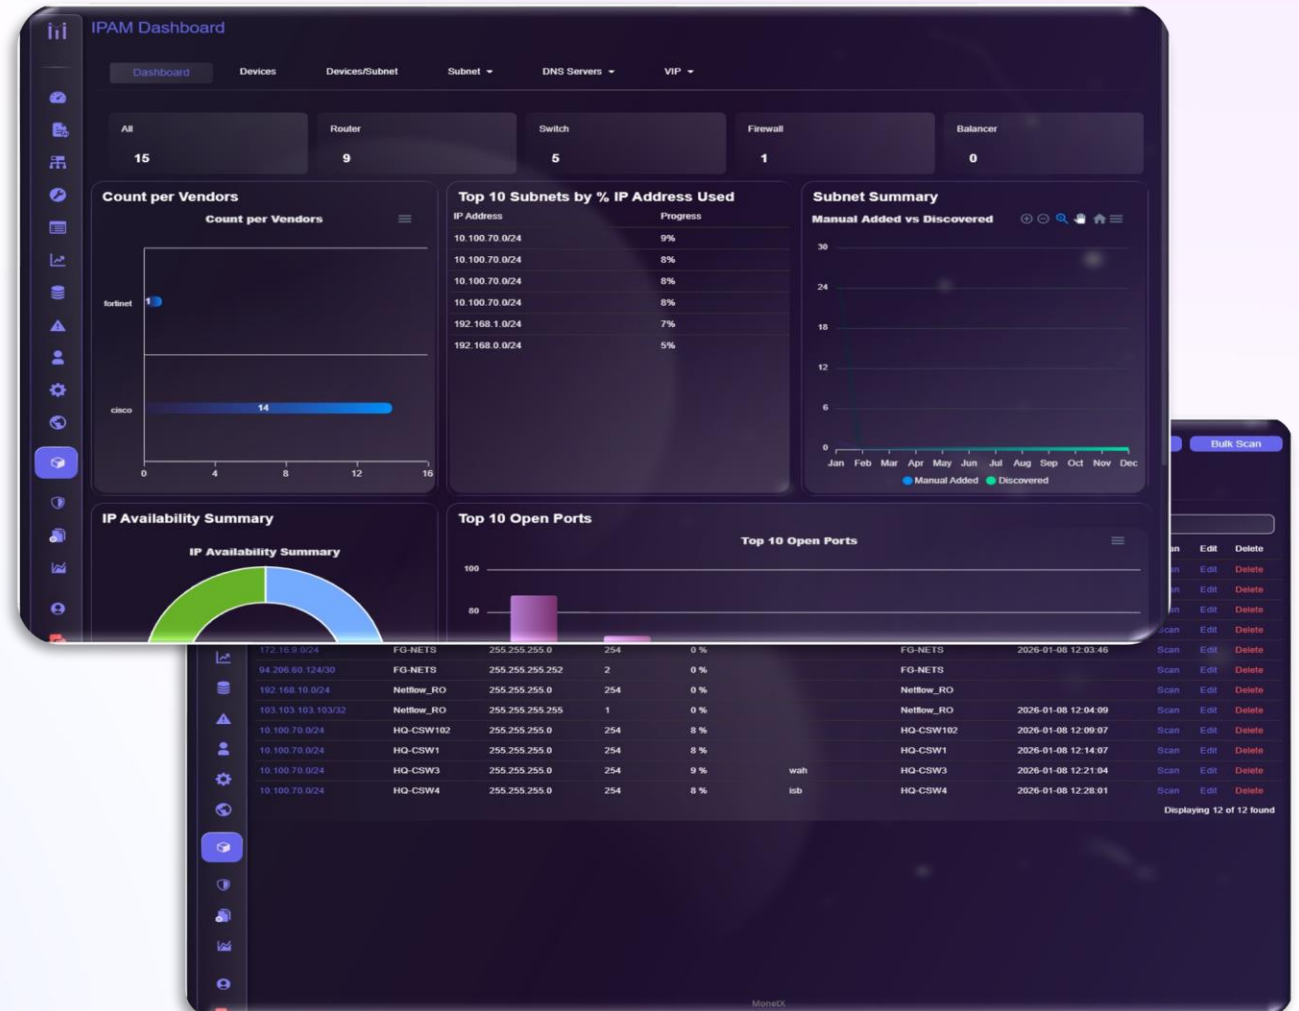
IPAM Dashboard

Dashboard Devices Devices/Subnet Subnet DNS Servers VIP

All 15
Router 9
Switch 5
Firewall 1
Balancer 0

Count per Vendors
Count per Vendors
fortinet 1
cisco 14
0 4 8 12 16

Top 10 Subnets by % IP Address Used

| IP Address | Progress |
|---|---|
| 10.100.70.0/24 | 9% |
| 10.100.70.0/24 | 8% |
| 10.100.70.0/24 | 8% |
| 10.100.70.0/24 | 8% |
| 192.168.1.0/24 | 7% |
| 192.168.0.0/24 | 5% |

Subnet Summary
Manual Added vs Discovered
30 24 18 12 6 0
Jan Feb Mar Apr May Jun Jul Aug Sep Oct Nov Dec
Manual Added Discovered

IP Availability Summary
IP Availability Summary

Top 10 Open Ports
Top 10 Open Ports
100
80

Bulk Scan

an Edit Delete

| 172.16.0.0/24 | FG-NETS | 255.255.255.0 | 254 | 0 % | | FG-NETS | 2026-01-08 12:03:46 | Scan | Edit | Delete |
|---|---|---|---|---|---|---|---|---|---|---|
| 94.206.60.124/30 | FG-NETS | 255.255.255.252 | 2 | 0 % | | FG-NETS | | Scan | Edit | Delete |
| 192.168.10.0/24 | Netflow_RO | 255.255.255.0 | 254 | 0 % | | Netflow_RO | | Scan | Edit | Delete |
| 103.103.103.103/32 | Netflow_RO | 255.255.255.255 | 1 | 0 % | | Netflow_RO | 2026-01-08 12:04:09 | Scan | Edit | Delete |
| 10.100.70.0/24 | HQ-CSW102 | 255.255.255.0 | 254 | 8 % | | HQ-CSW102 | 2026-01-08 12:09:07 | Scan | Edit | Delete |
| 10.100.70.0/24 | HQ-CSW1 | 255.255.255.0 | 254 | 8 % | | HQ-CSW1 | 2026-01-08 12:14:07 | Scan | Edit | Delete |
| 10.100.70.0/24 | HQ-CSW3 | 255.255.255.0 | 254 | 9 % | wah | HQ-CSW3 | 2026-01-08 12:21:04 | Scan | Edit | Delete |
| 10.100.70.0/24 | HQ-CSW4 | 255.255.255.0 | 254 | 8 % | isb | HQ-CSW4 | 2026-01-08 12:28:01 | Scan | Edit | Delete |

Displaying 12 of 12 found

MonetX